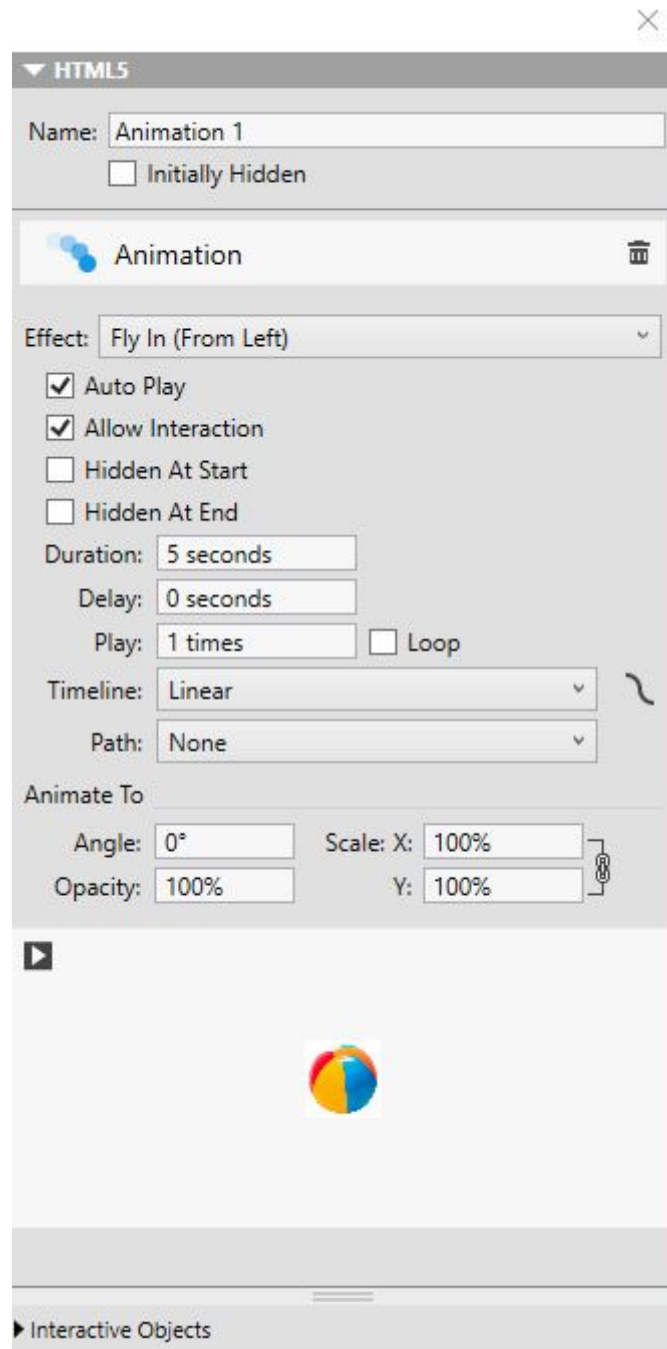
HTML5

Name: Animation 1

Initially Hidden

Animation

Effect: Fly In (From Left)

Auto Play

Allow Interaction

Hidden At Start

Hidden At End

Duration: 5 seconds

Delay: 0 seconds

Play: 1 times

Loop

Timeline: Linear

Path: None

Animate To

Angle: 0°

Scale: X: 100%

Opacity: 100%

Y: 100%

Interactive Objects